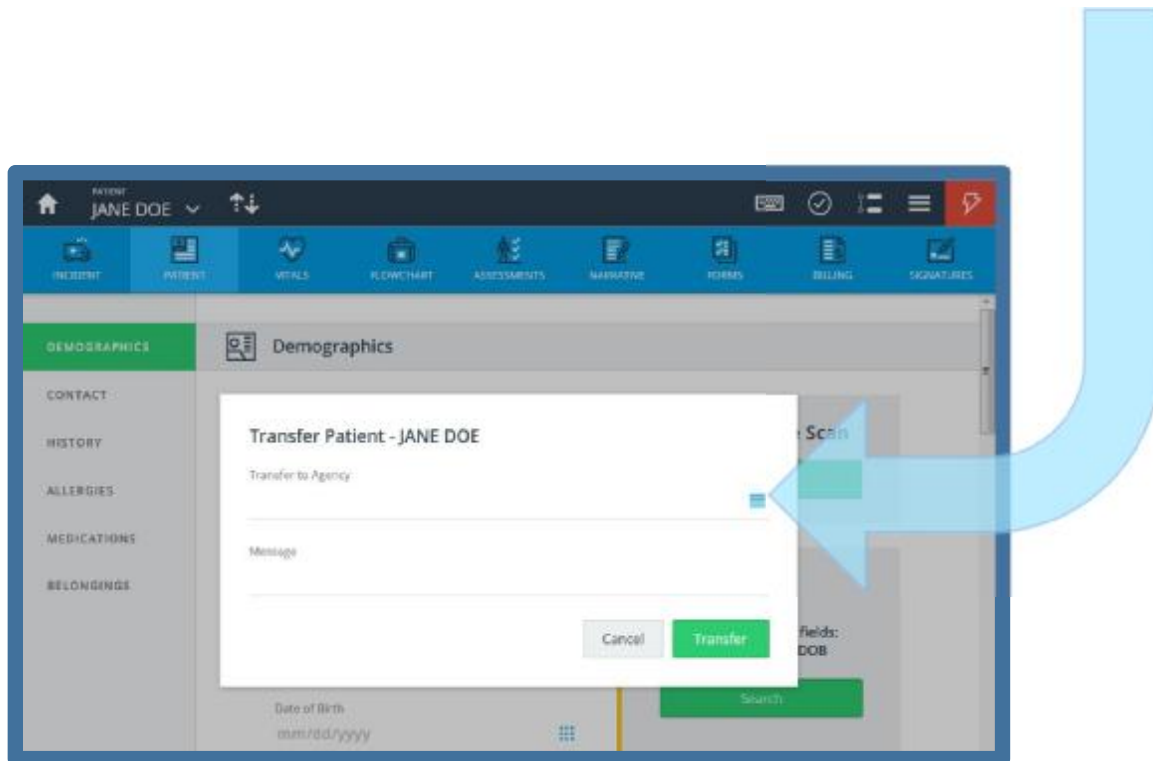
PATIENT
JANE DOE

INCIDENT
PATIENT
VITALS
FLOWCHART
ASSESSMENTS
NARRATIVE
FORMS
BILLING
SIGNATURES

DEMOGRAPHICS
CONTACT
HISTORY
ALLERGIES
MEDICATIONS
BELONGINGS

Demographics

Transfer Patient - JANE DOE

Transfer to Agency

Message

Cancel
Transfer

Scan

fields:
DOB

Search

Date of Birth
mm/dd/yyyy